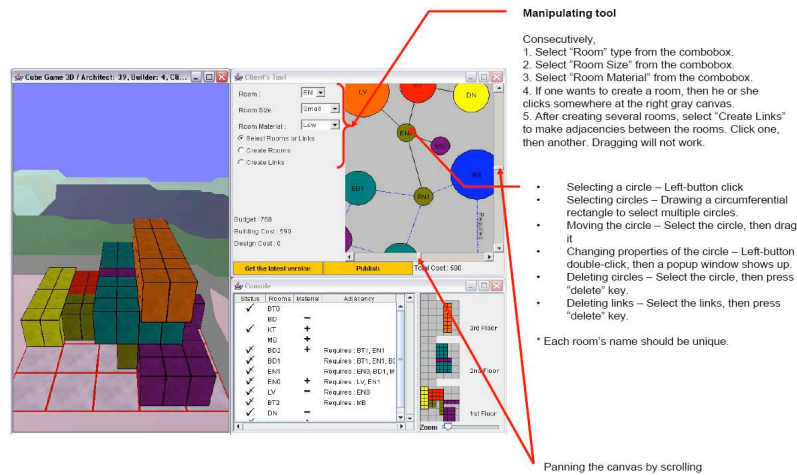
Manipulating tool

Consecutively,
1. Select "Room" type from the combobox.
2. Select "Room Size" from the combobox.
3. Select "Room Material" from the combobox.
4. If one wants to create a room, then he or she clicks somewhere at the right gray canvas.
5. After creating several rooms, select "Create Links" to make adjacencies between the rooms. Click one, then another. Dragging will not work.

Cube Game 3D / Architect: 39, Builder: 4, Cli...

Client's Tool

Room: EN
Room Size: Small
Room Material: Low
Select Rooms or Links
Create Rooms
Create Links

Budget : 750
Building Cost : 590
Design Cost : 0

LV DN EN BD1 EN1 MB

Get the latest version
Publish
Total Cost : 590

Console

| Status | Rooms | Materia | Adjacency |
|---|---|---|---|
| ✓ | BT0 | | |
| | BD | − | |
| ✓ | KT | + | |
| | MB | + | |
| ✓ | BD2 | + | Requires : BT1, EN1 |
| ✓ | BD1 | | Requires : BT1, EN1, BD |
| ✓ | EN1 | | Requires : EN0, BD1, M |
| ✓ | EN0 | + | Requires : LV, EN1 |
| ✓ | LV | − | Requires : EN0 |
| ✓ | BT2 | | Requires : MB |
| ✓ | DN | − | |

3rd Floor
2nd Floor
1st Floor
Zoom

• Selecting a circle – Left-button click
• Selecting circles – Drawing a circumferential rectangle to select multiple circles.
• Moving the circle – Select the circle, then drag it
• Changing properties of the circle – Left-button double-click, then a popup window shows up.
• Deleting circles – Select the circle, then press "delete" key.
• Deleting links – Select the links, then press "delete" key.

* Each room's name should be unique.

Panning the canvas by scrolling